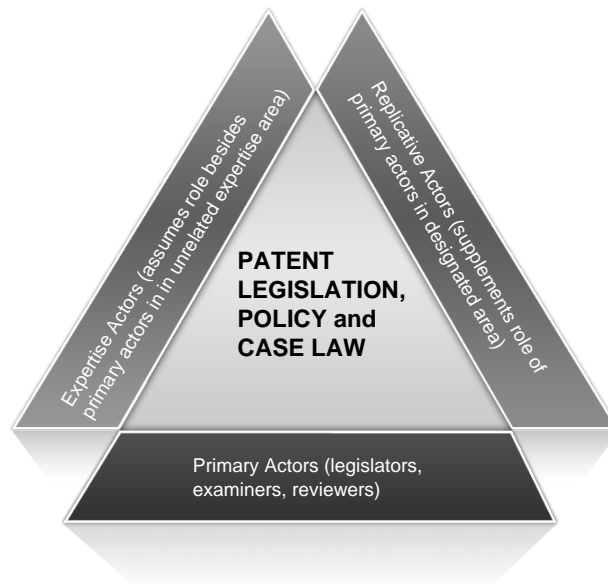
Expertise Actors (assumes role besides primary actors in in unrelated expertise area)

Replicative Actors (supplements role of primary actors in designated area)

PATENT LEGISLATION, POLICY and CASE LAW

Primary Actors (legislators, examiners, reviewers)